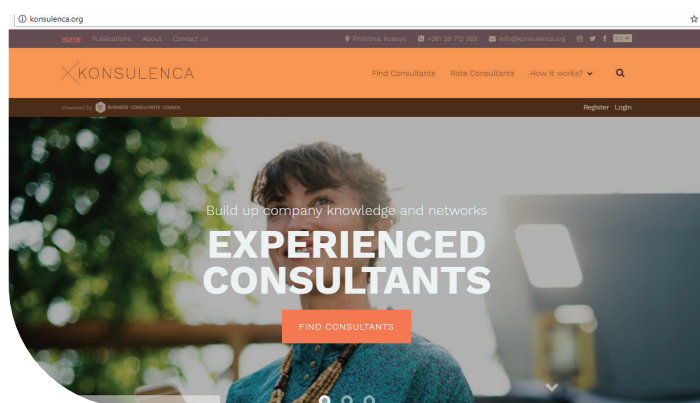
konsulenca.org

Home Publications About Contact us

Prishtina, Kosovo +381 38 712 369 info@konsulenca.org

KONSULENCA

Find Consultants Rate Consultants How it works?

Powered by BUSINESS CONSULTANTS COUNCIL

Register Login

Build up company knowledge and networks

EXPERIENCED CONSULTANTS

FIND CONSULTANTS